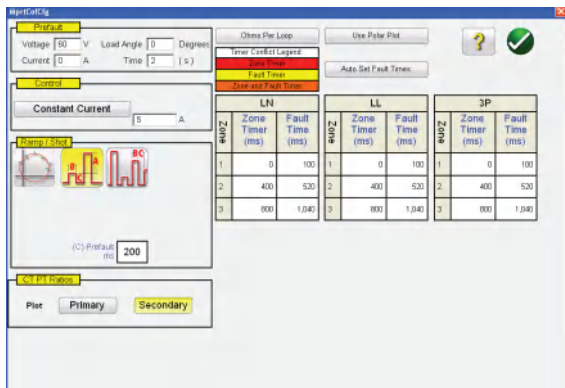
ImpeCofCfg

Prefault
Voltage 60 V Load Angle 0 Degrees
Current 0 A Time 2 (s)

Control
Constant Current
5 A

Ramp / Shot

(C) Prefault ms 200

CT PT Ratios
Plot Primary Secondary

Ohms Per Loop
Use Polar Plot
Timer Conflict Legend:
Zone Timer
Fault Timer
Zone and Fault Timer
Auto Set Fault Times

| LN | | |
|---|---|---|
| Zone | Zone Timer (ms) | Fault Time (ms) |
| 1 | 0 | 100 |
| 2 | 400 | 520 |
| 3 | 800 | 1,040 |

| LL | | |
|---|---|---|
| Zone | Zone Timer (ms) | Fault Time (ms) |
| 1 | 0 | 100 |
| 2 | 400 | 520 |
| 3 | 800 | 1,040 |

| 3P | | |
|---|---|---|
| Zone | Zone Timer (ms) | Fault Time (ms) |
| 1 | 0 | 100 |
| 2 | 400 | 520 |
| 3 | 800 | 1,040 |